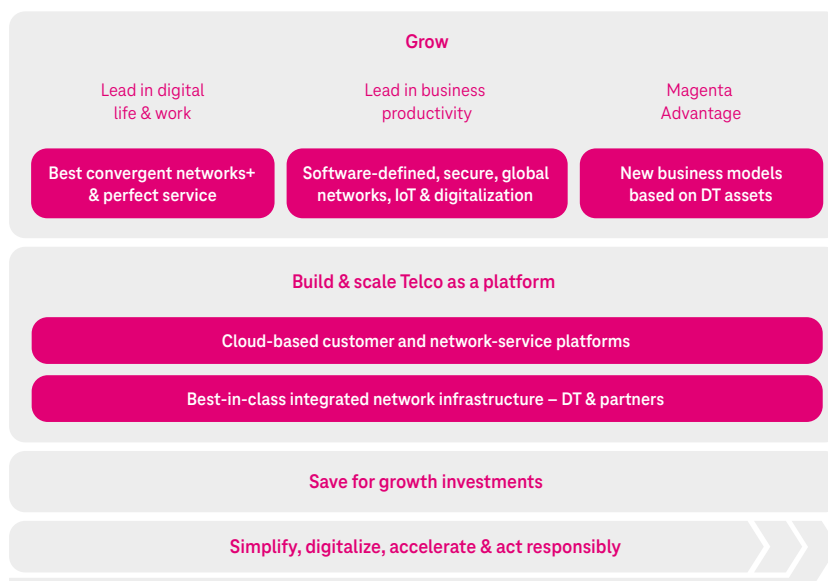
Grow

Lead in digital life & work

Lead in business productivity

Magenta Advantage

Best convergent networks+ & perfect service

Software-defined, secure, global networks, IoT & digitalization

New business models based on DT assets

Build & scale Telco as a platform

Cloud-based customer and network-service platforms

Best-in-class integrated network infrastructure – DT & partners

Save for growth investments

Simplify, digitalize, accelerate & act responsibly